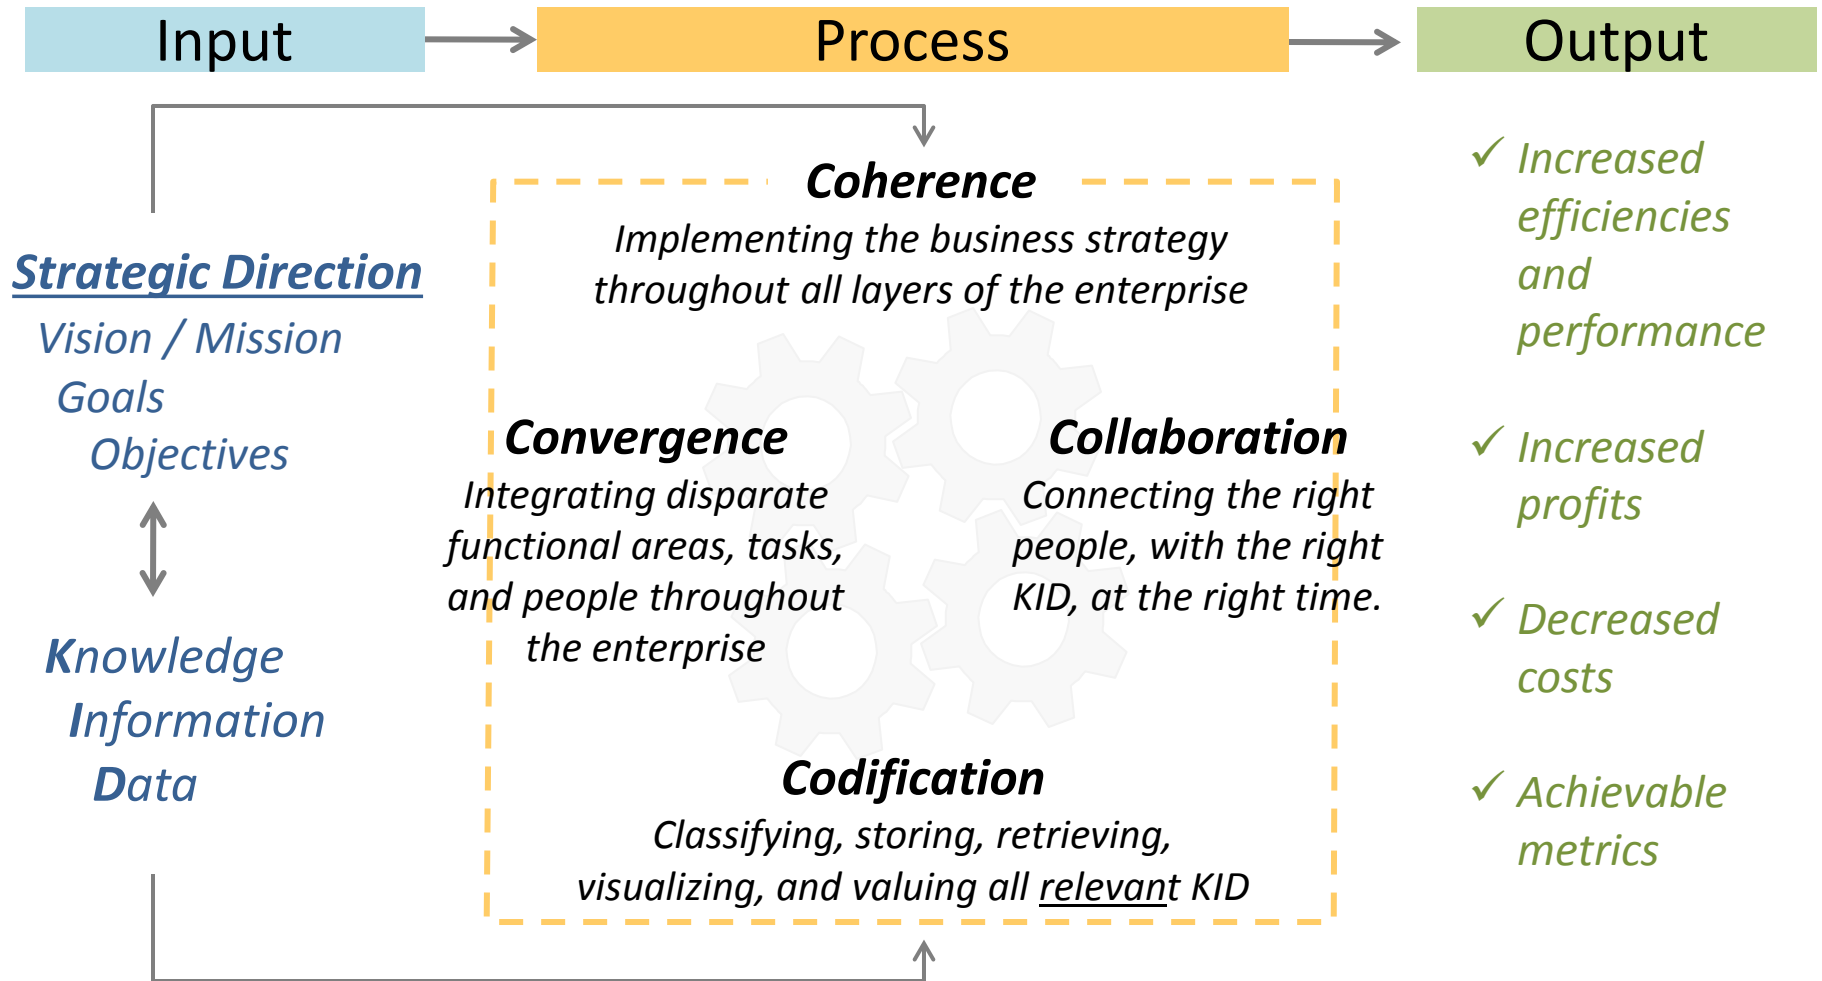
Input

Process

Output

Strategic Direction
Vision / Mission
Goals
Objectives

Knowledge
Information
Data

Coherence
Implementing the business strategy throughout all layers of the enterprise

Convergence
Integrating disparate functional areas, tasks, and people throughout the enterprise

Collaboration
Connecting the right people, with the right KID, at the right time.

Codification
Classifying, storing, retrieving, visualizing, and valuing all relevant KID

✓ Increased efficiencies and performance

✓ Increased profits

✓ Decreased costs

✓ Achievable metrics